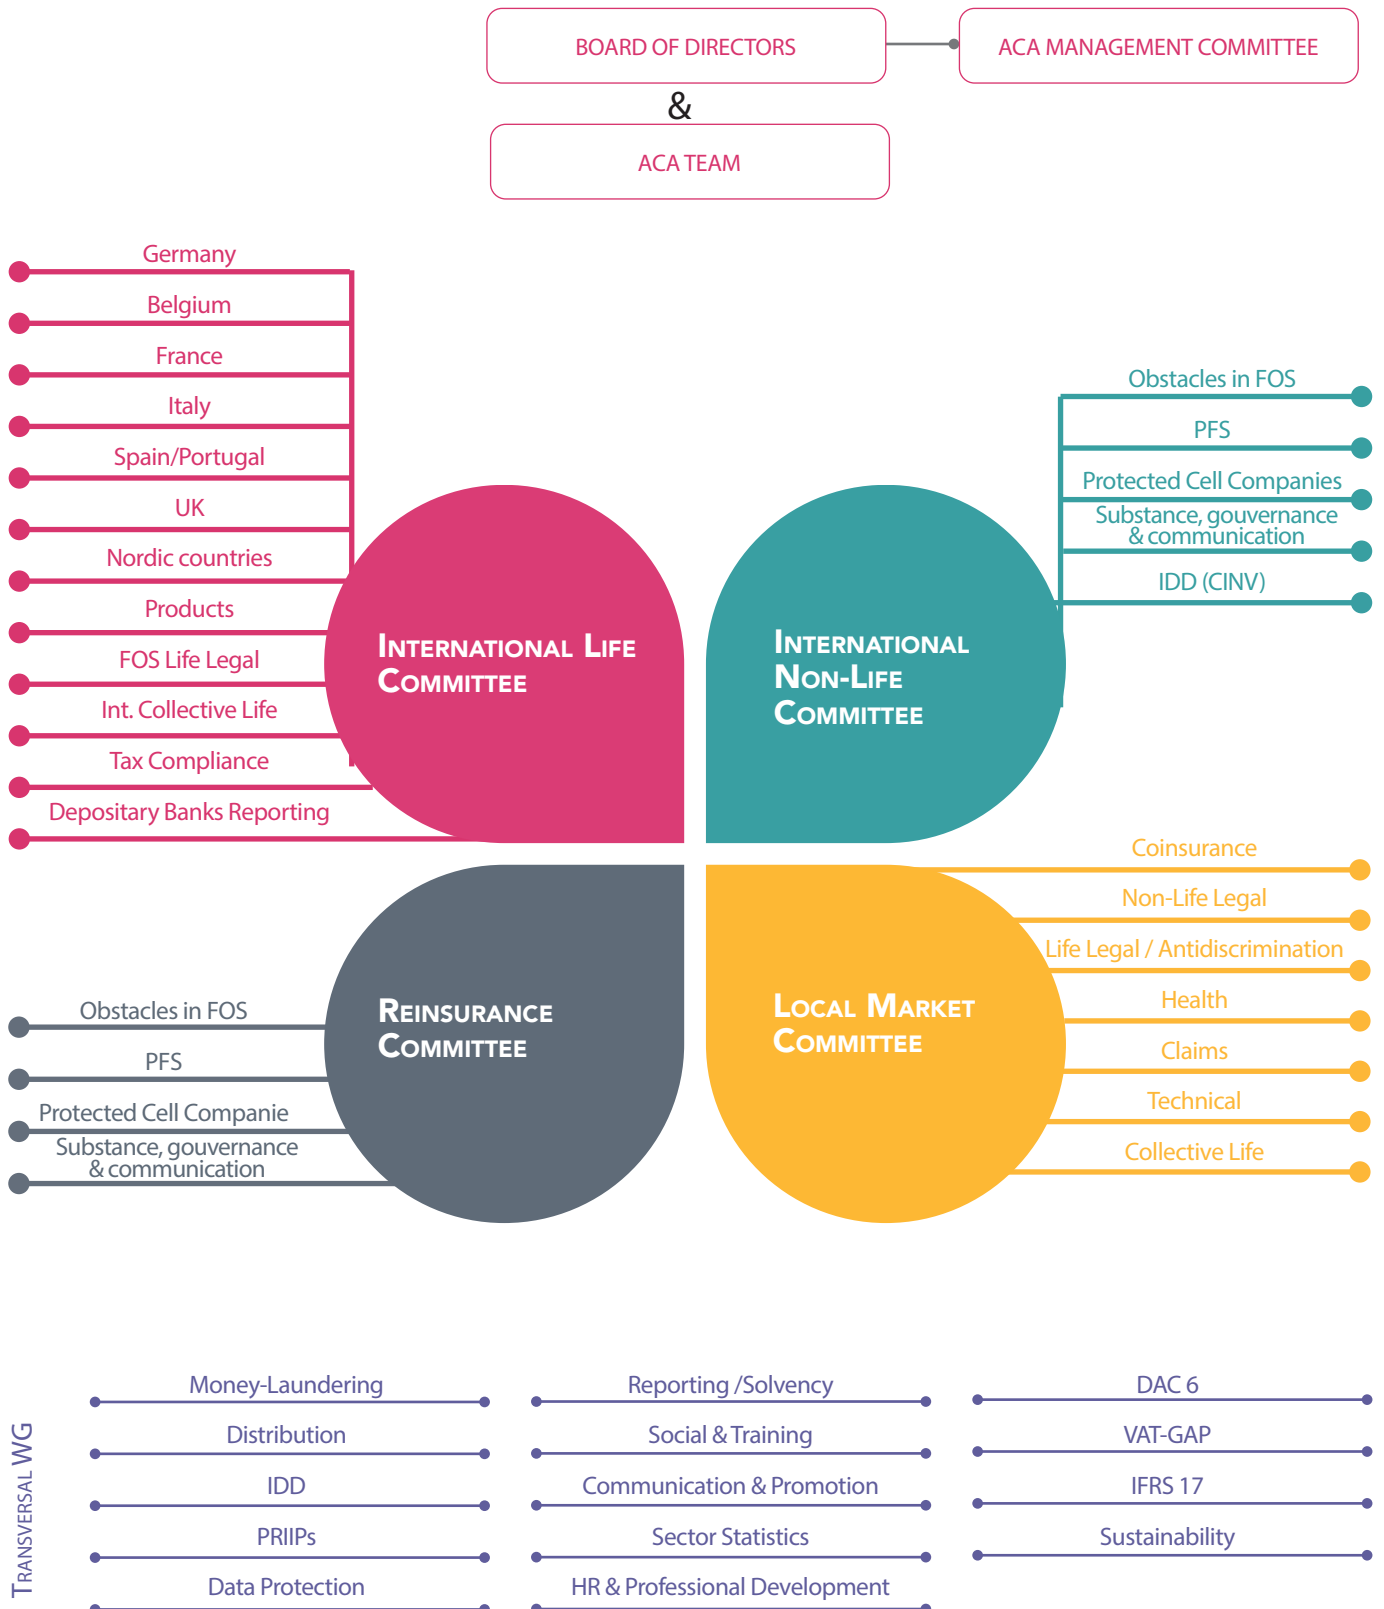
BOARD OF DIRECTORS

ACA MANAGEMENT COMMITTEE

&

ACA TEAM

Germany
Belgium
France
Italy
Spain/Portugal
UK
Nordic countries
Products
FOS Life Legal
Int. Collective Life
Tax Compliance
Depositary Banks Reporting

INTERNATIONAL LIFE COMMITTEE

INTERNATIONAL NON-LIFE COMMITTEE

Obstacles in FOS
PFS
Protected Cell Companies
Substance, gouvernance & communication
IDD (CINV)

REINSURANCE COMMITTEE

Obstacles in FOS
PFS
Protected Cell Companie
Substance, gouvernance & communication

LOCAL MARKET COMMITTEE

Coinsurance
Non-Life Legal
Life Legal / Antidiscrimination
Health
Claims
Technical
Collective Life

TRANSVERSAL WG

Money-Laundering
Distribution
IDD
PRIIPs
Data Protection

Reporting /Solvency
Social & Training
Communication & Promotion
Sector Statistics
HR & Professional Development

DAC 6
VAT-GAP
IFRS 17
Sustainability